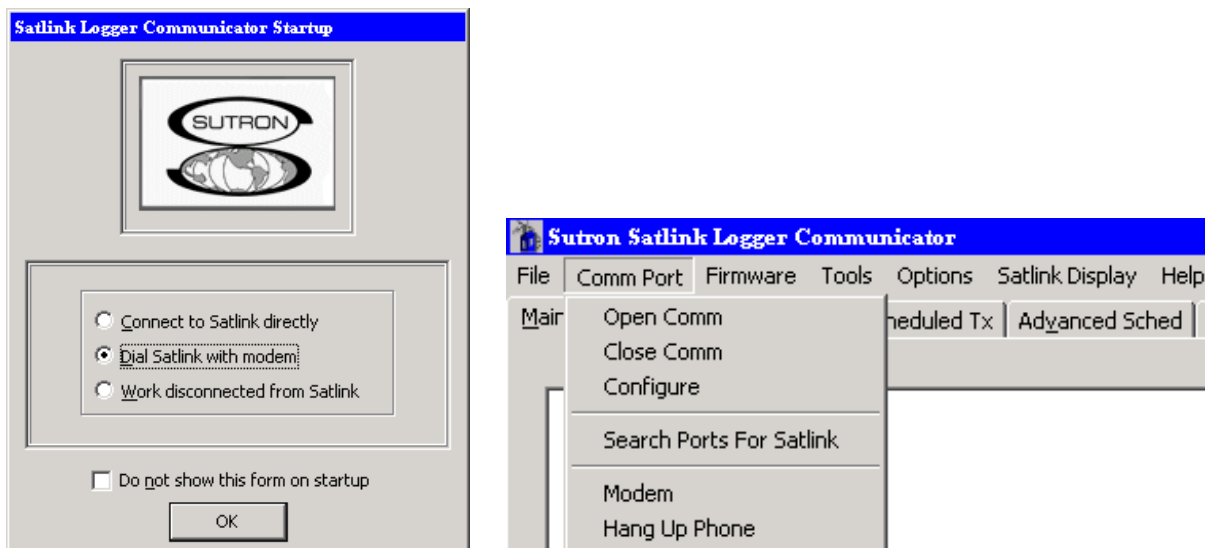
Satlink Logger Communicator Startup

SUTRON

Connect to Satlink directly
Dial Satlink with modem
Work disconnected from Satlink

Do not show this form on startup

OK

Sutron Satlink Logger Communicator

File Comm Port Firmware Tools Options Satlink Display Help

Mair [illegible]heduled Tx Advanced Sched

Open Comm
Close Comm
Configure
Search Ports For Satlink
Modem
Hang Up Phone